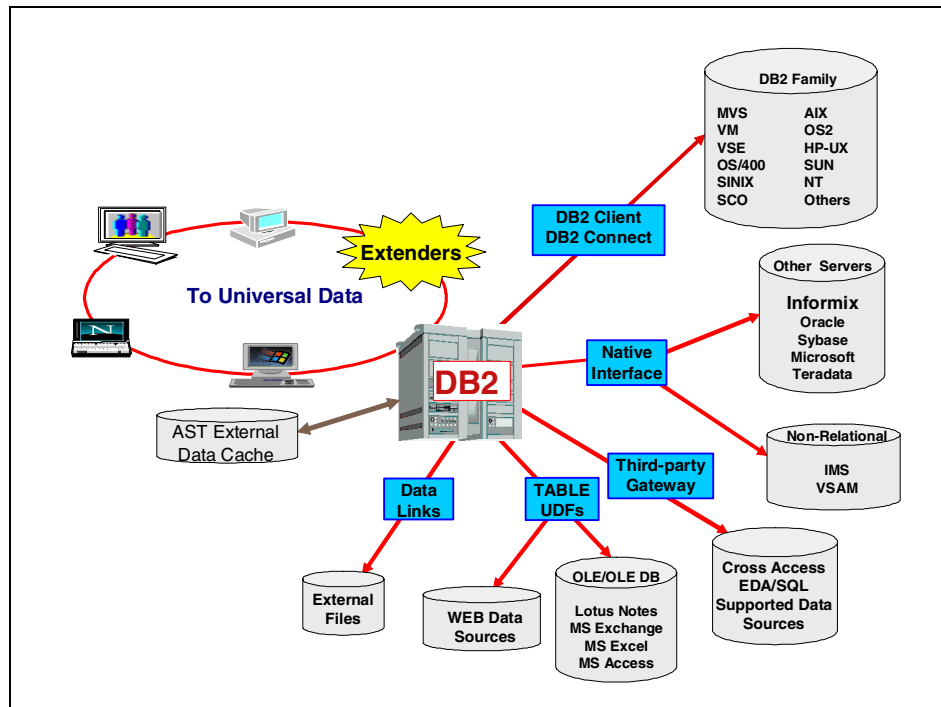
DB2 Family

| | |
|---|---|
| MVS | AIX |
| VM | OS2 |
| VSE | HP-UX |
| OS/400 | SUN |
| SINIX | NT |
| SCO | Others |

Extenders

To Universal Data

DB2 Client
DB2 Connect

Other Servers
Informix
Oracle
Sybase
Microsoft
Teradata

N

DB2

Native Interface

AST External Data Cache

Non-Relational
IMS
VSAM

Third-party Gateway

Data Links

TABLE UDFs

Cross Access
EDA/SQL
Supported Data Sources

OLE/OLE DB
Lotus Notes
MS Exchange
MS Excel
MS Access

External Files

WEB Data Sources